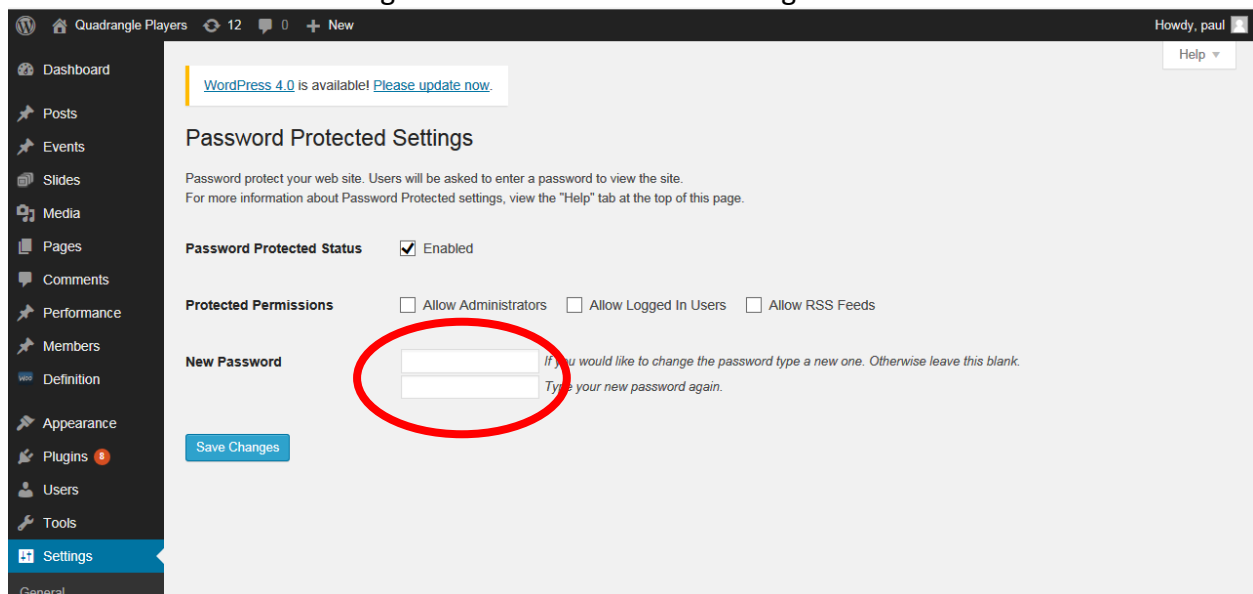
Quadrangle Players 12 0 New

Howdy, paul

Help ▾

Dashboard

Posts

Events

Slides

Media

Pages

Comments

Performance

Members

Definition

Appearance

Plugins 8

Users

Tools

Settings

General

WordPress 4.0 is available! Please update now.

Password Protected Settings

Password protect your web site. Users will be asked to enter a password to view the site.
For more information about Password Protected settings, view the "Help" tab at the top of this page.

Password Protected Status Enabled

Protected Permissions Allow Administrators Allow Logged In Users Allow RSS Feeds

New Password If you would like to change the password type a new one. Otherwise leave this blank.
Type your new password again.

Save Changes